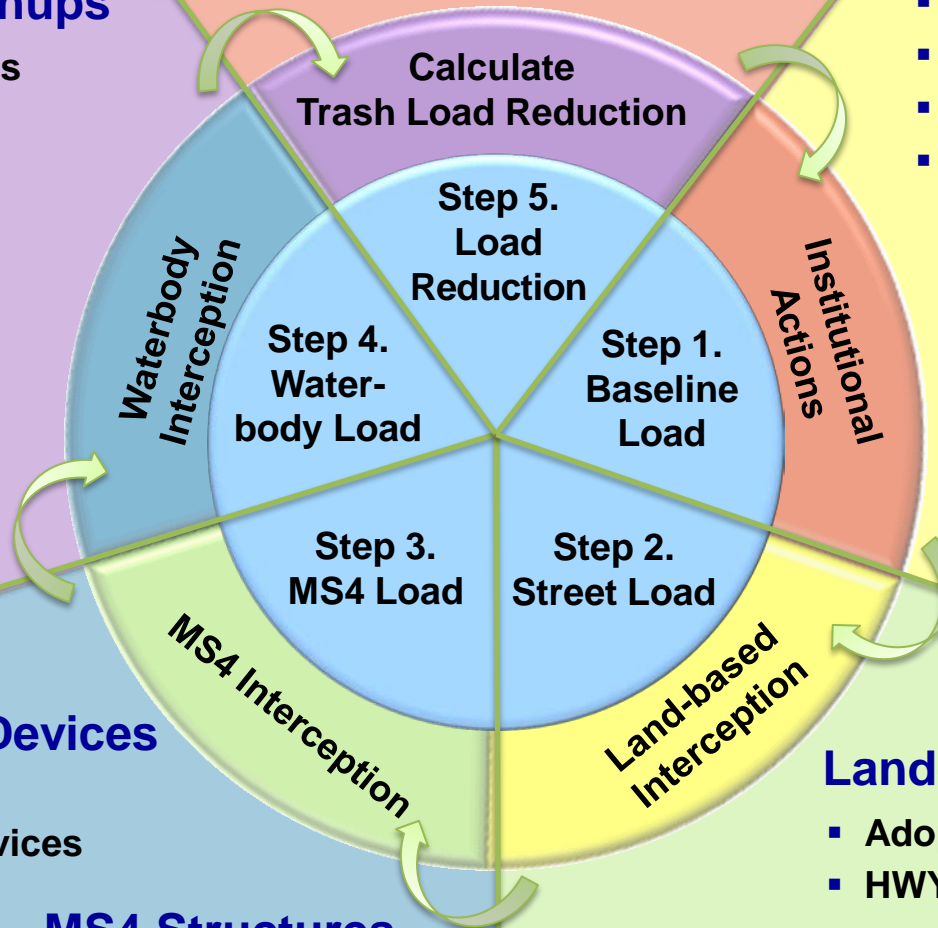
nups

s

Calculate Trash Load Reduction

Step 5. Load Reduction

Institutional Actions

Step 1. Baseline Load

Waterbody Interception

Step 4. Water-body Load

Step 3. MS4 Load

Step 2. Street Load

MS4 Interception

Land-based Interception

Devices

vices

MS4 Structures

Land

▪ Ado

▪ HWY